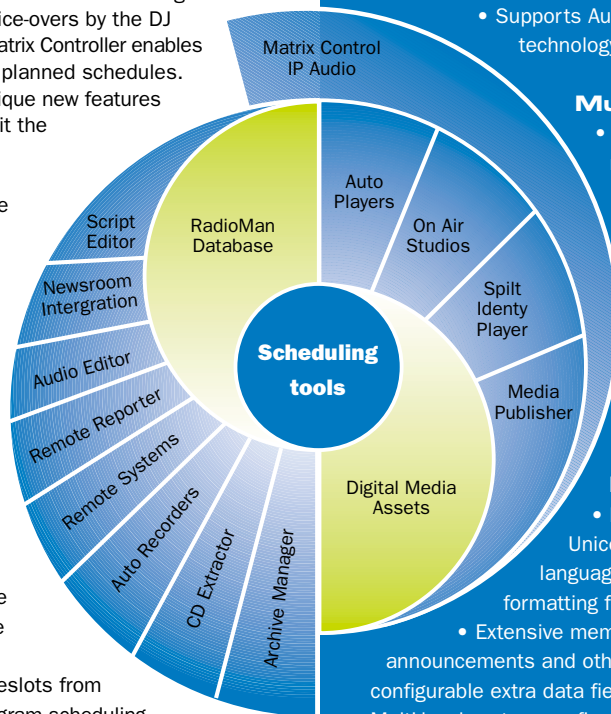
ice-overs by the DJ
atrix Controller enables
planned schedules.
ique new features
it the

e

e
e

eslots from
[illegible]

Matrix Control
IP Audio

• Supports Au
technolog

Mu
•

RadioMan
Database

Script
Editor

Newsroom
Intergration

Audio Editor

Remote Reporter

Remote Systems

Auto Recorders

CD Extractor

Archive Manager

Auto
Players

On Air
Studios

Spilt
Identy
Player

Media
Publisher

Scheduling
tools

Digital Media
Assets

•
Unic
languag
formatting f
• Extensive mem
announcements and oth
configurable extra data fie